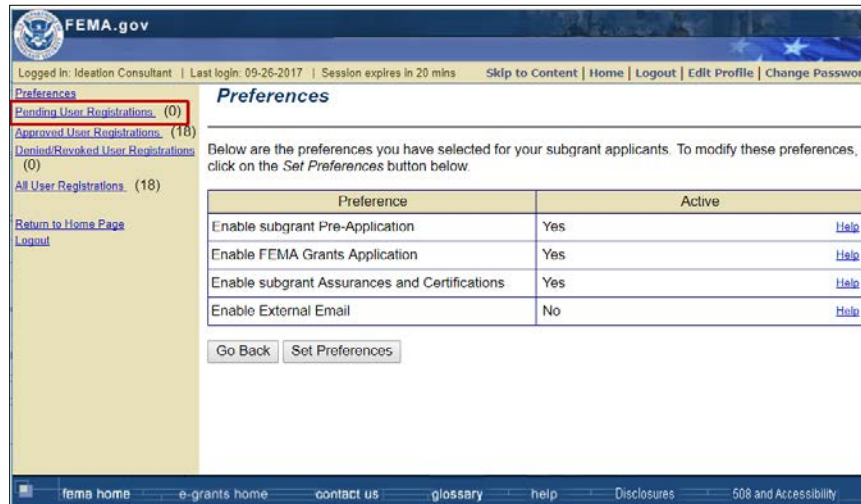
FEMA.gov

Logged In: Ideation Consultant | Last login: 09-26-2017 | Session expires in 20 mins

Skip to Content | Home | Logout | Edit Profile | Change Passwor

Preferences
Pending User Registrations (0)
Approved User Registrations (18)
Denied/Revoked User Registrations (0)
All User Registrations (18)

Return to Home Page
Logout

Preferences

Below are the preferences you have selected for your subgrant applicants. To modify these preferences, click on the Set Preferences button below.

| Preference | Active | |
|---|---|---|
| Enable subgrant Pre-Application | Yes | Help |
| Enable FEMA Grants Application | Yes | Help |
| Enable subgrant Assurances and Certifications | Yes | Help |
| Enable External Email | No | Help |

Go Back Set Preferences

fema home e-grants home contact us glossary help Disclosures 508 and Accessibility